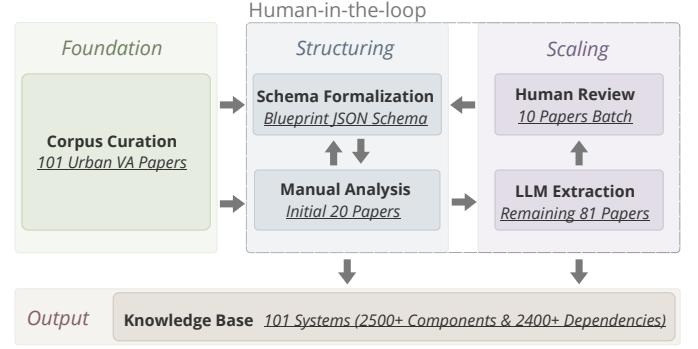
Human-in-the-loop

Foundation

Corpus Curation
101 Urban VA Papers

Structuring

Schema Formalization
Blueprint JSON Schema

Manual Analysis
Initial 20 Papers

Scaling

Human Review
10 Papers Batch

LLM Extraction
Remaining 81 Papers

Output

Knowledge Base 101 Systems (2500+ Components & 2400+ Dependencies)